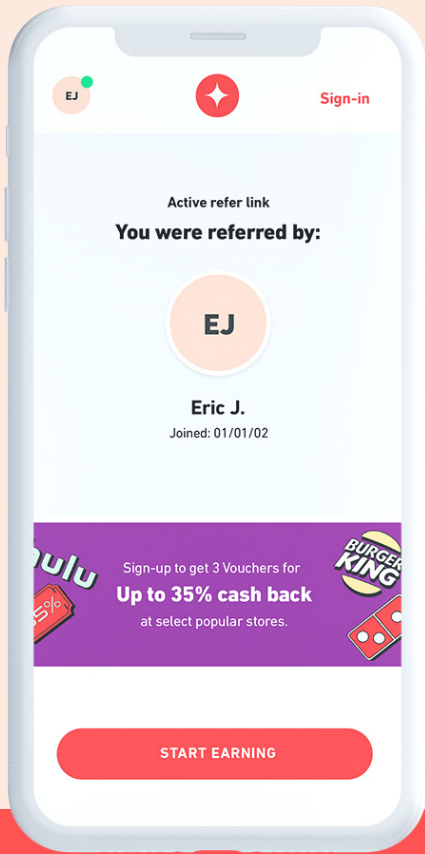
EJ

Sign-in

Active refer link

You were referred by:

EJ

Eric J.

Joined: 01/01/02

hulu

35%

Sign-up to get 3 Vouchers for

Up to 35% cash back

at select popular stores.

BURGER KING

START EARNING